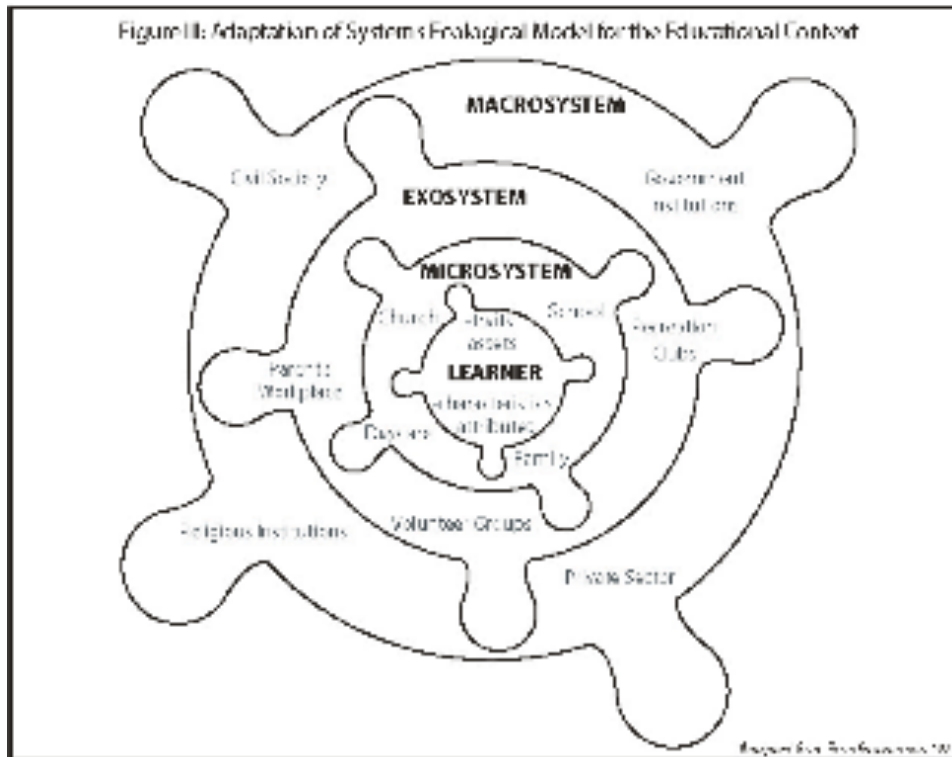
Figure III: Adaptation of Systems Ecological Model for the Educational Context

MACROSYSTEM

Civil Society

Government Institutions

EXOSYSTEM

MICROSYSTEM

Church

Traits assets

School

Recreation Clubs

Parents' Workplace

LEARNER

characteristics attributes

Daycare

Family

Volunteer Groups

Religious Institutions

Private Sector

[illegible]